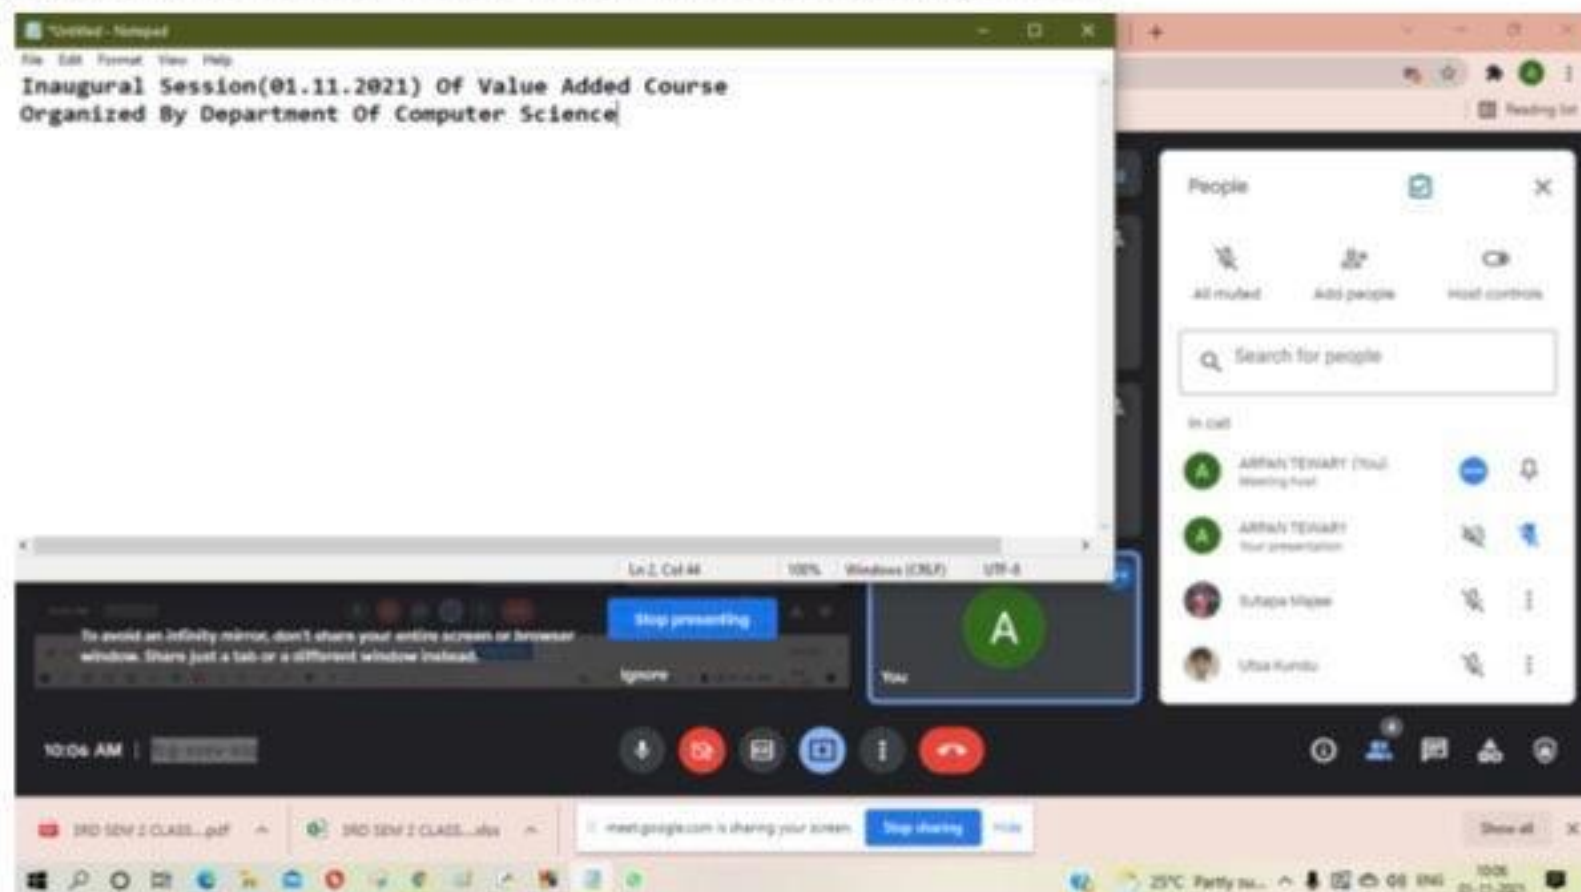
*Untitled - Notepad

File Edit Format View Help

Inaugural Session(01.11.2021) Of Value Added Course
Organized By Department Of Computer Science

Ln 2, Col 44 100% Windows (CRLF) UTF-8

Stop presenting

To avoid an infinity mirror, don't share your entire screen or browser window. Share just a tab or a different window instead.

Ignore

A

You

People

All muted Add people Host controls

Search for people

In call

ARPAN TEWARY (You)
Meeting host

ARPAN TEWARY
Your presentation

Sutapa Majee

Utsa Kundu

10:06 AM |

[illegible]

3RD SEM 2 CLASS....pdf

3RD SEM 2 CLASS....xlsx

meet.google.com is sharing your screen. Stop sharing Hide

Show all

25°C Partly su... ENG 10:06